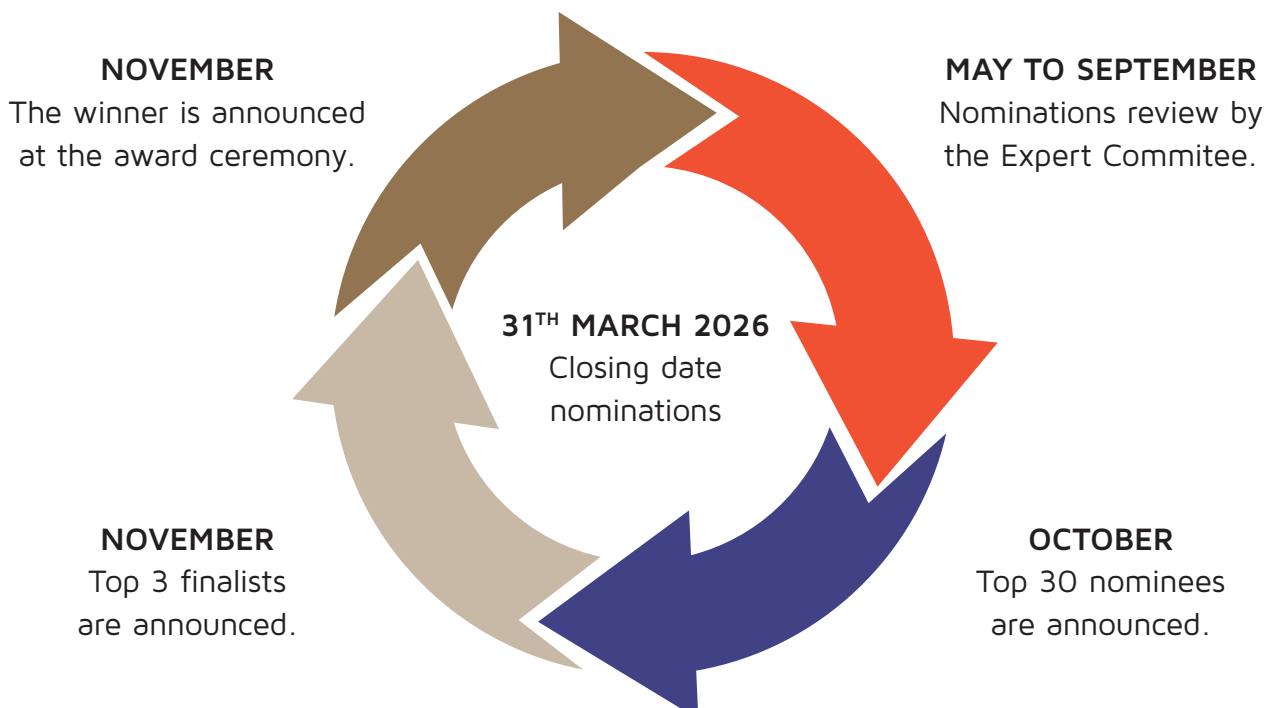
NOVEMBER
The winner is announced at the award ceremony.

MAY TO SEPTEMBER
Nominations review by the Expert Commitee.

31$^{TH}$ MARCH 2026
Closing date nominations

NOVEMBER
Top 3 finalists are announced.

OCTOBER
Top 30 nominees are announced.